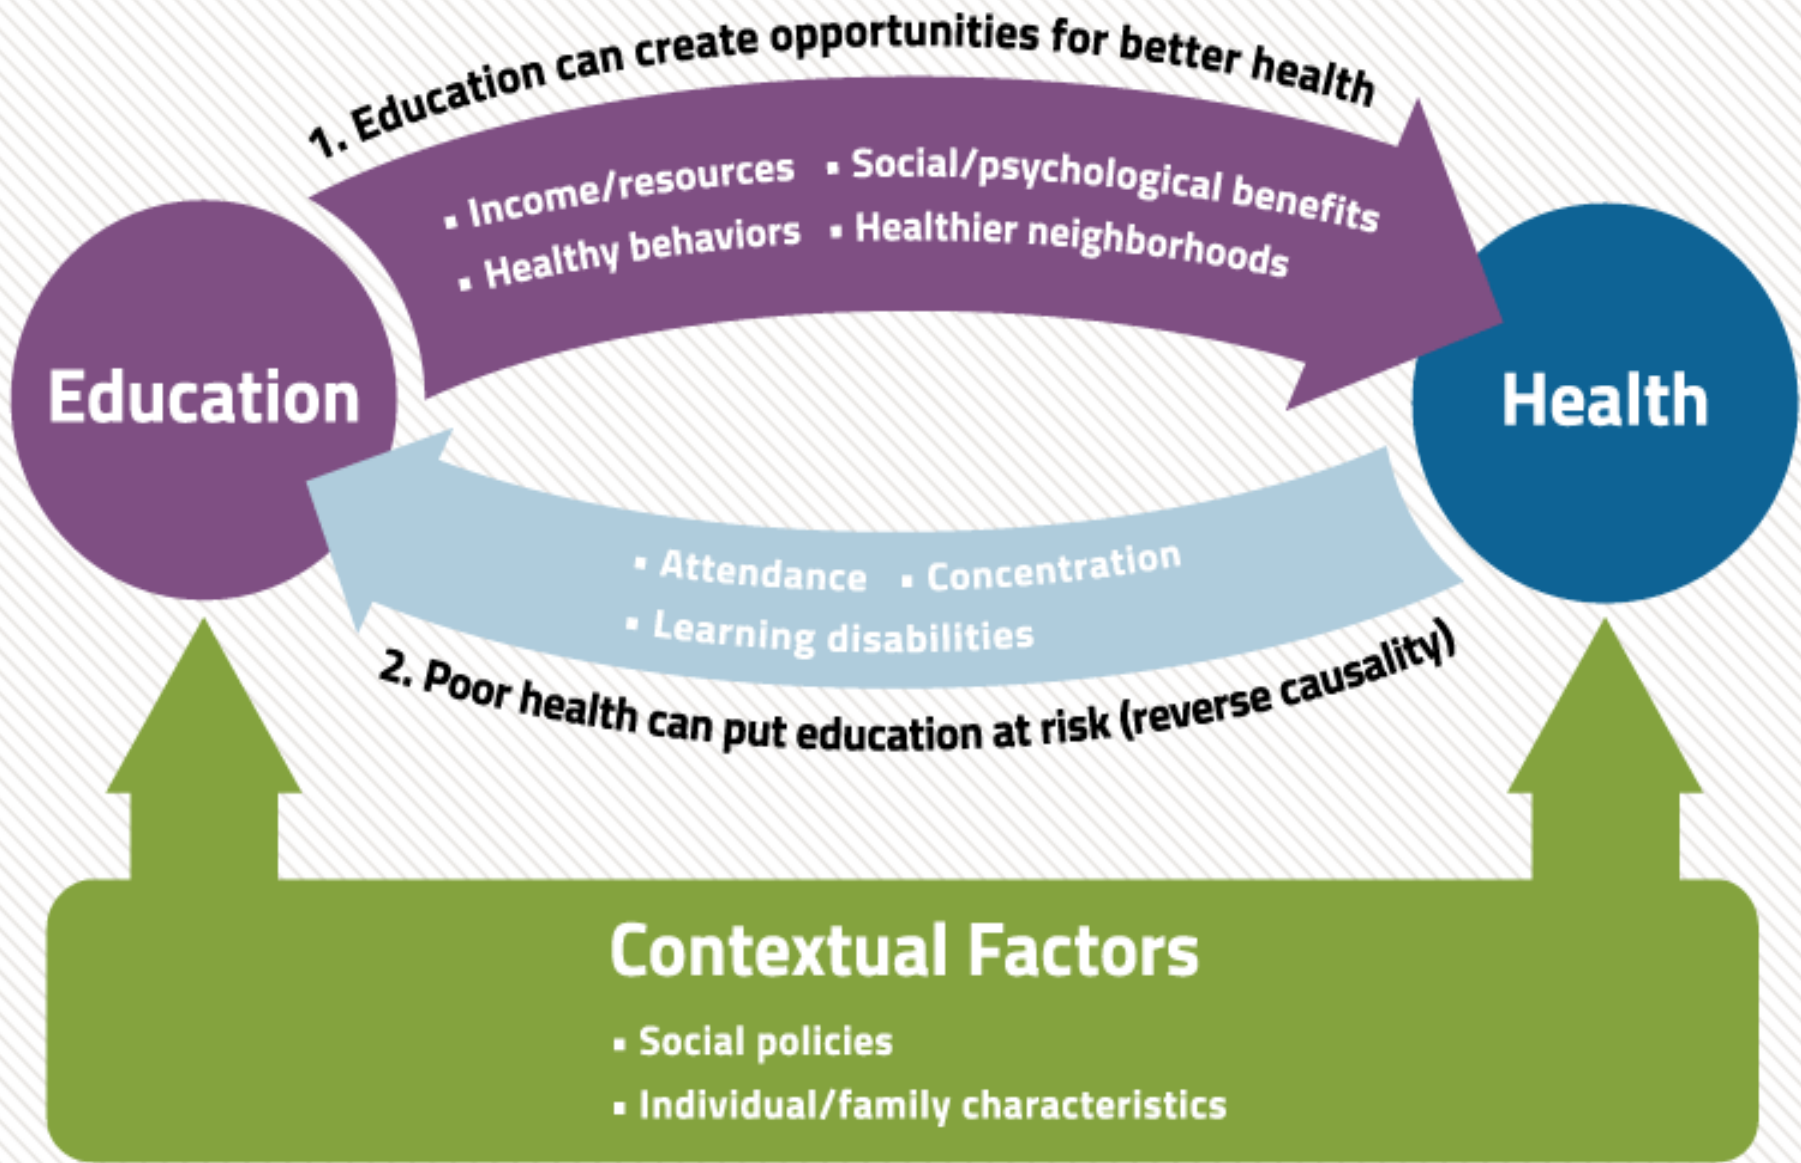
1. Education can create opportunities for better health

▪ Income/resources ▪ Social/psychological benefits
▪ Healthy behaviors ▪ Healthier neighborhoods

Education

Health

▪ Attendance ▪ Concentration
▪ Learning disabilities

2. Poor health can put education at risk (reverse causality)

Contextual Factors

▪ Social policies
▪ Individual/family characteristics